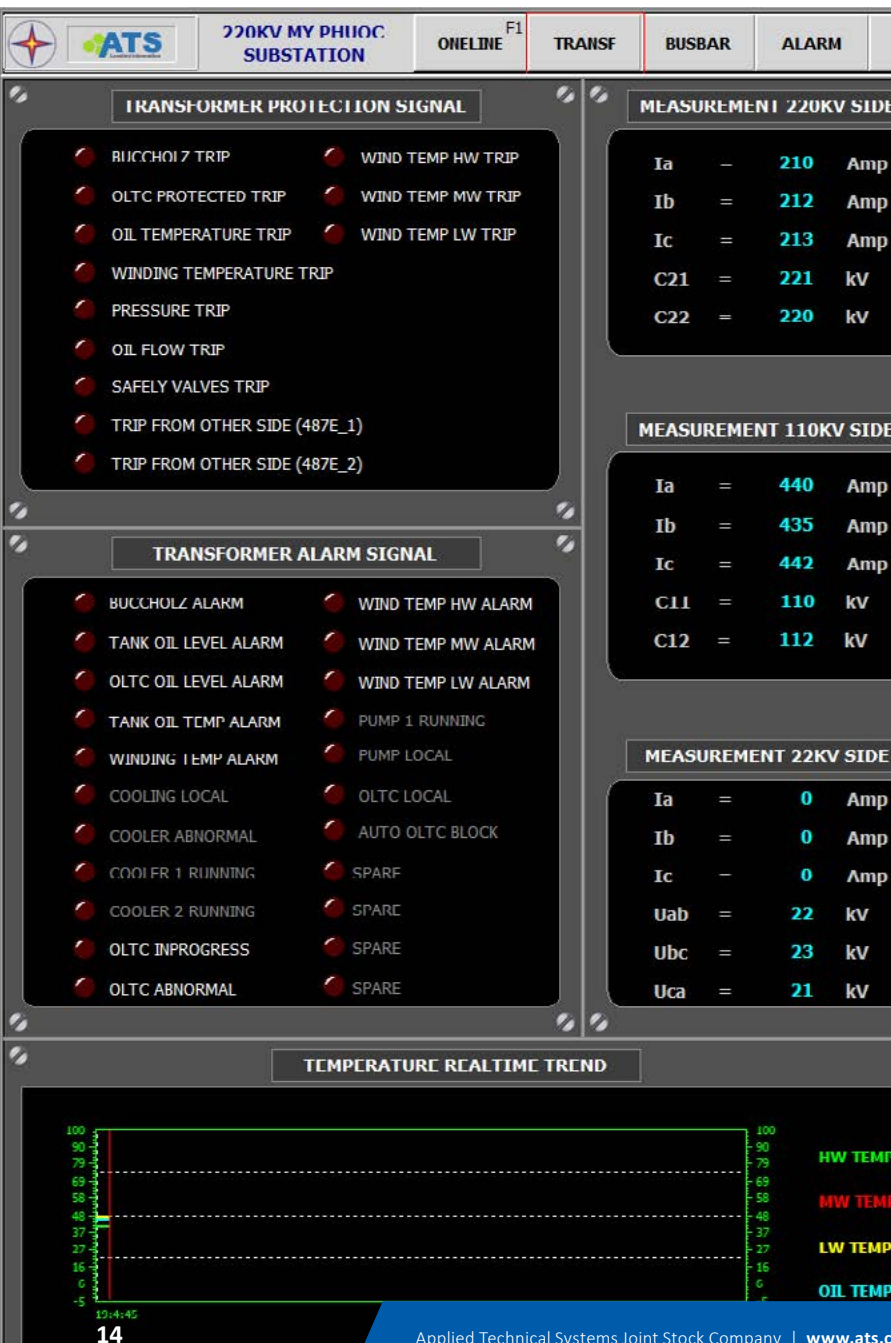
ATS

220KV MY PHUOC SUBSTATION

ONELINE F1 | TRANSF | BUSBAR | ALARM

TRANSFORMER PROTECTION SIGNAL

BUCCHOLZ TRIP
OLTC PROTECTED TRIP
OIL TEMPERATURE TRIP
WINDING TEMPERATURE TRIP
PRESSURE TRIP
OIL FLOW TRIP
SAFELY VALVES TRIP
TRIP FROM OTHER SIDE (487E_1)
TRIP FROM OTHER SIDE (487E_2)
WIND TEMP HW TRIP
WIND TEMP MW TRIP
WIND TEMP LW TRIP

MEASUREMENT 220KV SIDE

Ia = 210 Amp
Ib = 212 Amp
Ic = 213 Amp
C21 = 221 kV
C22 = 220 kV

MEASUREMENT 110KV SIDE

Ia = 440 Amp
Ib = 435 Amp
Ic = 442 Amp
C11 = 110 kV
C12 = 112 kV

TRANSFORMER ALARM SIGNAL

BUCCHOLZ ALARM
TANK OIL LEVEL ALARM
OLTC OIL LEVEL ALARM
TANK OIL TEMP ALARM
WINDING TEMP ALARM
COOLING LOCAL
COOLER ABNORMAL
COOLER 1 RUNNING
COOLER 2 RUNNING
OLTC INPROGRESS
OLTC ABNORMAL
WIND TEMP HW ALARM
WIND TEMP MW ALARM
WIND TEMP LW ALARM
PUMP 1 RUNNING
PUMP LOCAL
OLTC LOCAL
AUTO OLTC BLOCK
SPARE
SPARE
SPARE
SPARE

MEASUREMENT 22KV SIDE

Ia = 0 Amp
Ib = 0 Amp
Ic = 0 Amp
Uab = 22 kV
Ubc = 23 kV
Uca = 21 kV

TEMPERATURE REALTIME TREND

100 90 79 69 58 48 37 27 16 6 -5

100 90 79 69 58 48 37 27 16 6 -5

19:4:45

HW TEMP
MW TEMP
LW TEMP
OIL TEMP

14

Applied Technical Systems Joint Stock Company | www.ats.c